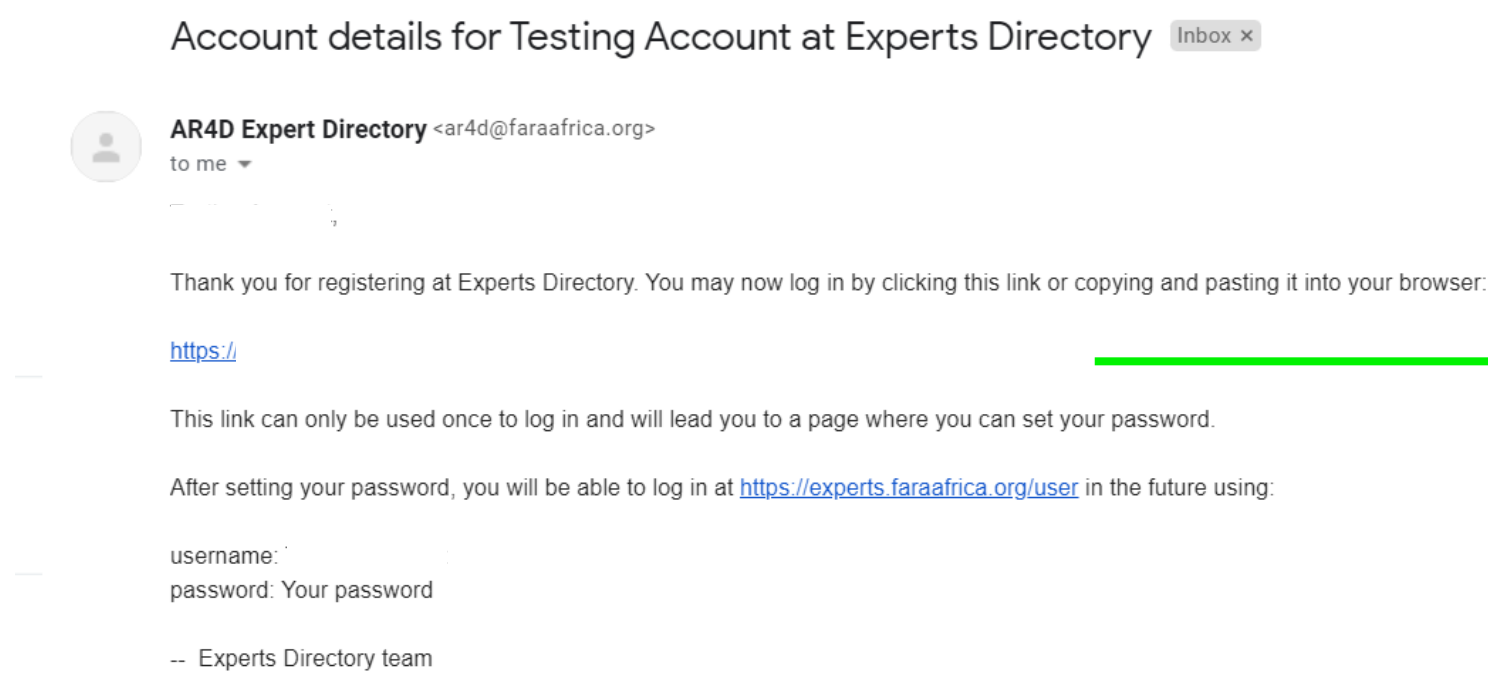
Account details for Testing Account at Experts Directory Inbox ×

AR4D Expert Directory <ar4d@faraafrica.org>
to me

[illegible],

Thank you for registering at Experts Directory. You may now log in by clicking this link or copying and pasting it into your browser:

https:/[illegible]

This link can only be used once to log in and will lead you to a page where you can set your password.

After setting your password, you will be able to log in at https://experts.faraafrica.org/user in the future using:

username: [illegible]
password: Your password

-- Experts Directory team